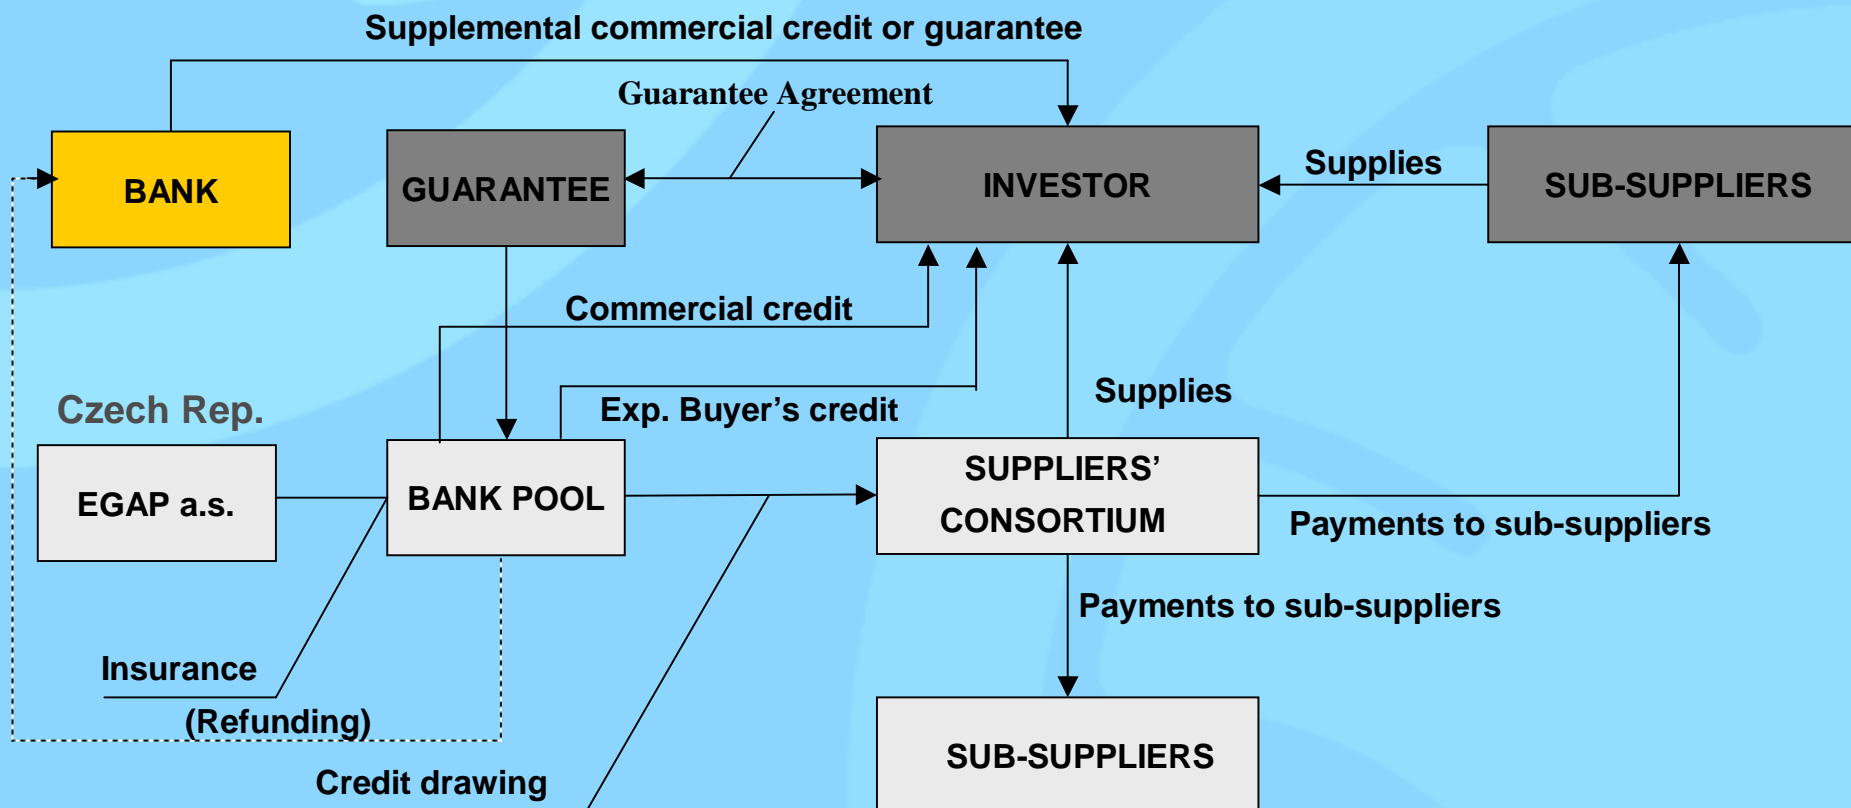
Supplemental commercial credit or guarantee

Guarantee Agreement

BANK

GUARANTEE

INVESTOR

Supplies

SUB-SUPPLIERS

Commercial credit

Czech Rep.

Exp. Buyer’s credit

Supplies

EGAP a.s.

BANK POOL

SUPPLIERS’ CONSORTIUM

Payments to sub-suppliers

Payments to sub-suppliers

Insurance

(Refunding)

Credit drawing

SUB-SUPPLIERS